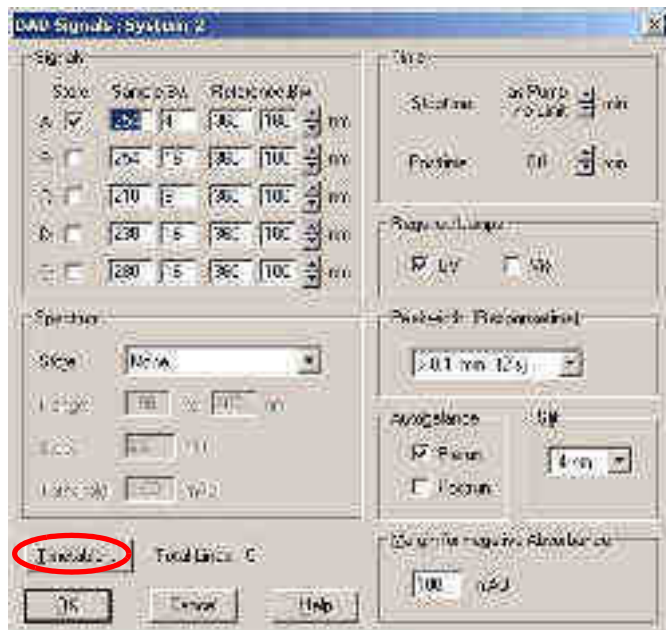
DAD Signals : System 2

Signals

Store Sample,Bw Reference,Bw

A ☑ 254 4 360 100 nm

B ☐ 254 16 360 100 nm

C ☐ 210 8 360 100 nm

D ☐ 230 16 360 100 nm

E ☐ 280 16 360 100 nm

Spectrum

Store None

Range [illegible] to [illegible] nm

Step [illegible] nm

Threshold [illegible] mAU

Timetable... Total lines: 0

OK Cancel Help

Time

Stoptime as Pump / no Limit min

Posttime Off min

Required Lamps

☑ UV ☐ Vis

Peakwidth (Responsetime)

> 0.1 min (2 s)

Autobalance

☑ Prerun

☐ Postrun

Slit

4 nm

Margin for negative Absorbance

100 mAU